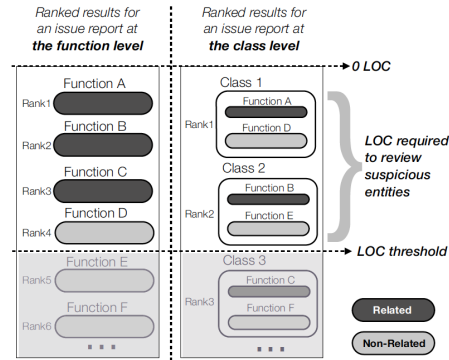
Ranked results for an issue report at **the function level**

Ranked results for an issue report at **the class level**

0 LOC

Function A
Rank1
Function B
Rank2
Function C
Rank3
Function D
Rank4
Function E
Rank5
Function F
Rank6
...

Class 1
Function A
Rank1
Function D
Class 2
Function B
Rank2
Function E
Class 3
Function C
Rank3
Function F
...

LOC required to review suspicious entities

LOC threshold

Related

Non-Related